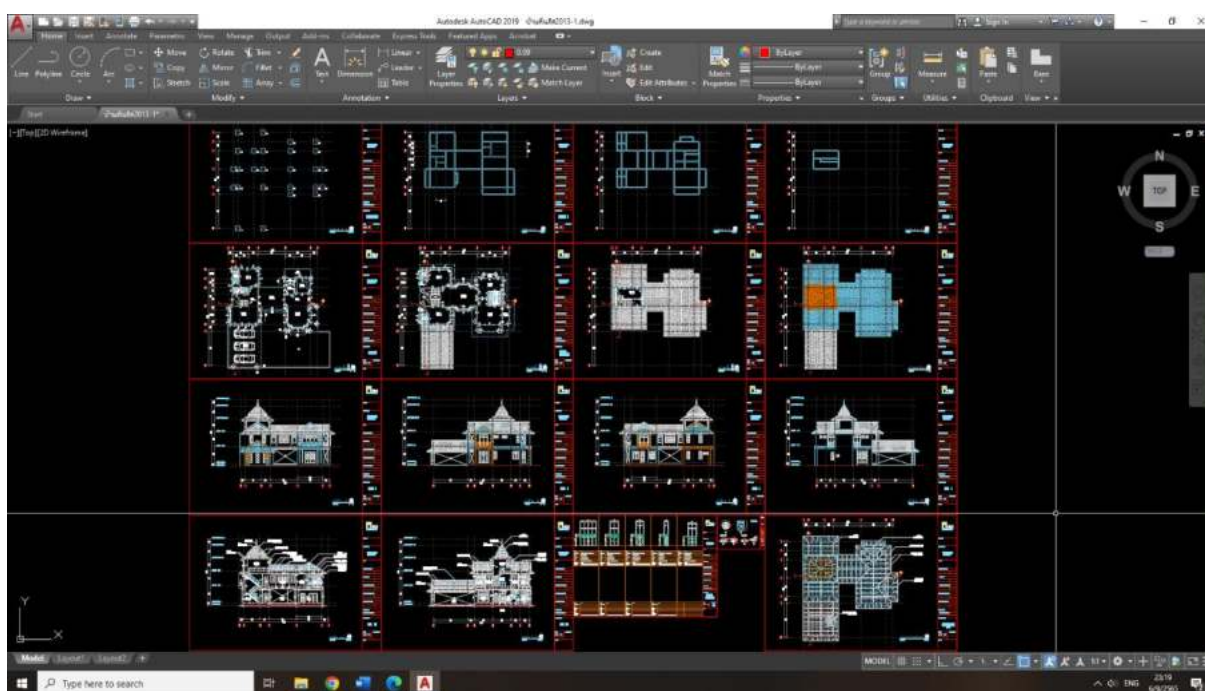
Autodesk AutoCAD 2019 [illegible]2013-1.dwg

Home Insert Annotate Parametric View Manage Output Add-ins Collaborate Express Tools Featured Apps Acrobat

Line Polyline Circle Arc
Draw

Move Rotate Trim Copy Mirror Fillet Stretch Scale Array
Modify

Text Dimension Linear Leader Table
Annotation

Layer Properties Make Current Match Layer
Layers

Insert Create Edit Edit Attributes
Block

Match Properties ByLayer ByLayer ByLayer
Properties

Group
Groups

Measure
Utilities

Paste
Clipboard

Base
View

Start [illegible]2013-1*

[-][Top][2D Wireframe]

N
W TOP E
S

Y
X

Model Layout1 Layout2 +

MODEL

Type here to search

ENG 23:19